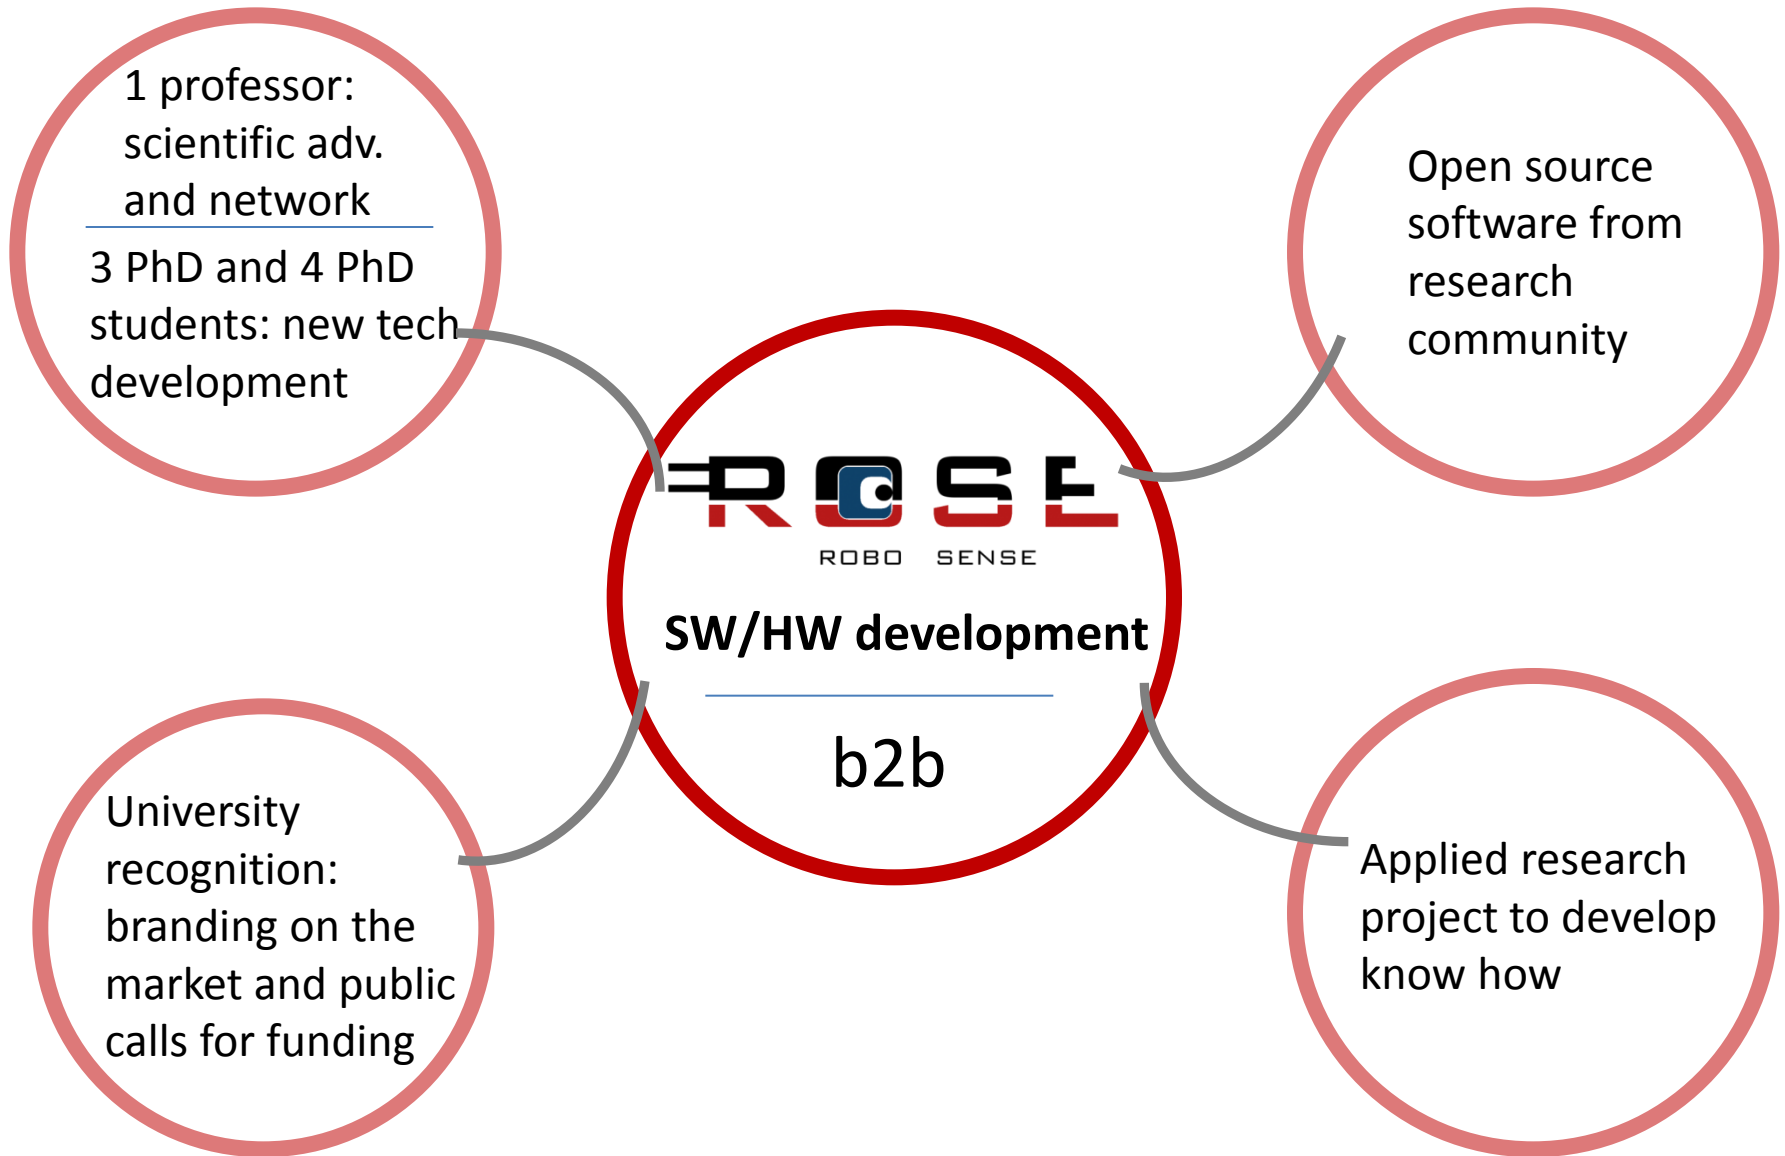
1 professor: scientific adv. and network

3 PhD and 4 PhD students: new tech development

Open source software from research community

ROSE

ROBO SENSE

SW/HW development

b2b

University recognition: branding on the market and public calls for funding

Applied research project to develop know how